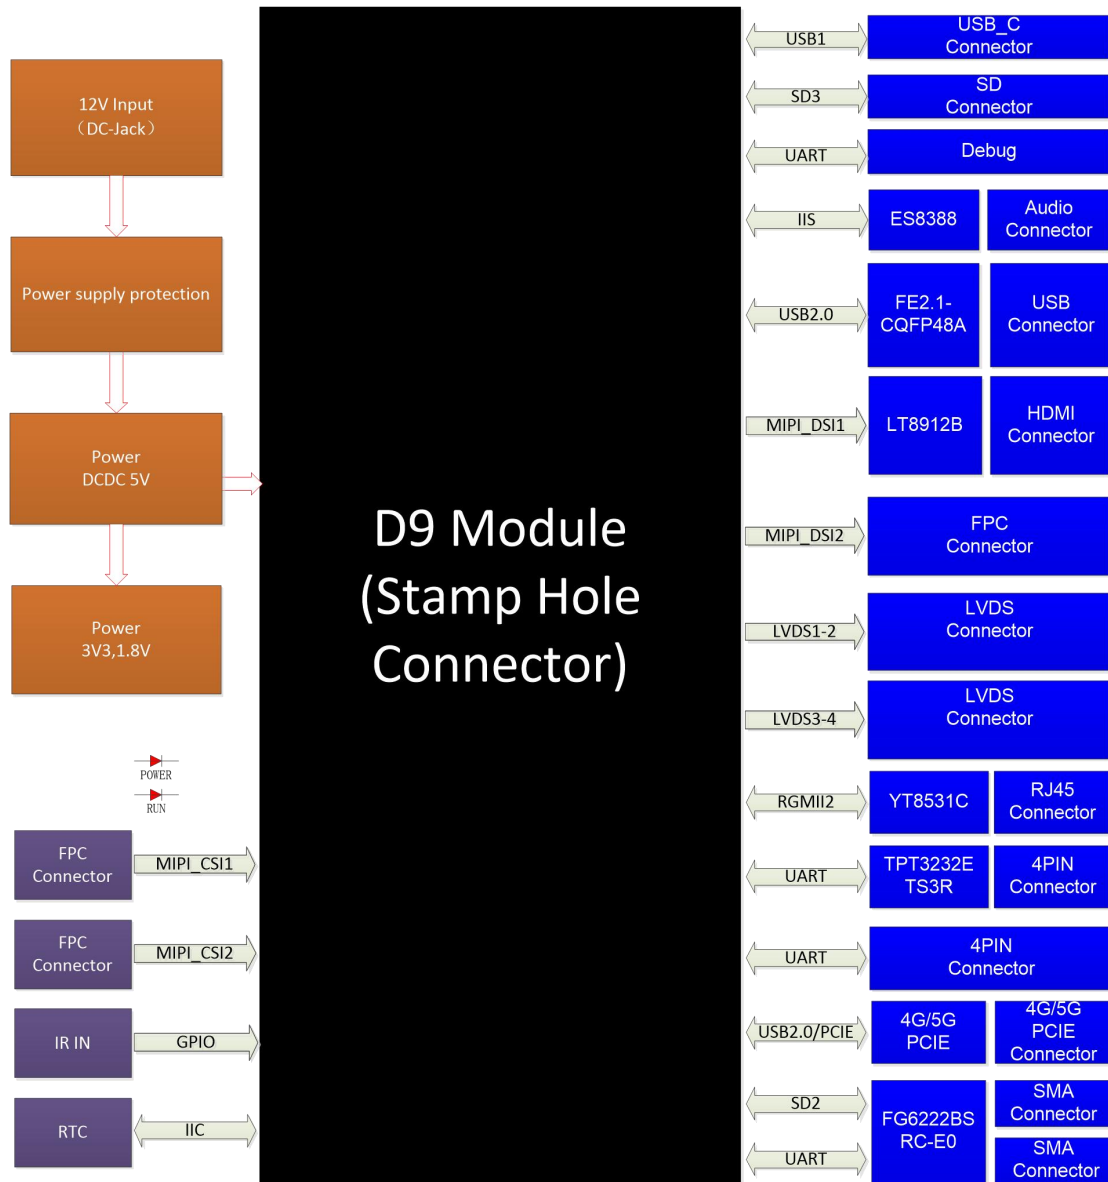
12V Input
（DC-Jack）

Power supply protection

Power
DCDC 5V

Power
3V3,1.8V

POWER

RUN

FPC
Connector

MIPI_CSI1

FPC
Connector

MIPI_CSI2

IR IN

GPIO

RTC

IIC

D9 Module
(Stamp Hole
Connector)

USB1

USB_C
Connector

SD3

SD
Connector

UART

Debug

IIS

ES8388

Audio
Connector

USB2.0

FE2.1-
CQFP48A

USB
Connector

MIPI_DSI1

LT8912B

HDMI
Connector

MIPI_DSI2

FPC
Connector

LVDS1-2

LVDS
Connector

LVDS3-4

LVDS
Connector

RGMII2

YT8531C

RJ45
Connector

UART

TPT3232E
TS3R

4PIN
Connector

UART

4PIN
Connector

USB2.0/PCIE

4G/5G
PCIE

4G/5G
PCIE
Connector

SD2

UART

FG6222BS
RC-E0

SMA
Connector

SMA
Connector